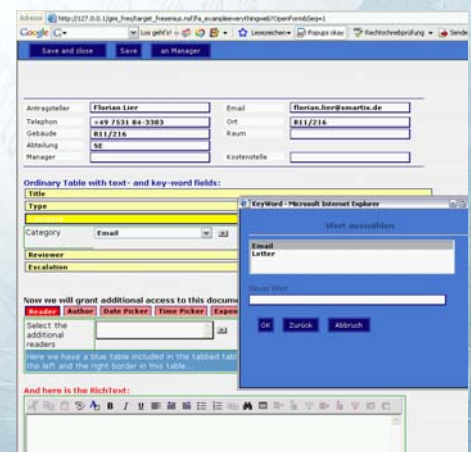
Adresse http://127.0.0.1/gsi_fres/target_fresenius.nsf/fa_exampleeverythingweb?OpenForm&Seq=1

Google G- Los geht's! Lesezeichen Popups okay Rechtschreibprüfung Senden

Save and close Save an Manager

| Antragsteller | Florian Lier | Email | florian.lier@smartix.de |
|---|---|---|---|
| Telephon | +49 7531 84-3383 | Ort | R11/216 |
| Gebäude | R11/216 | Raum | |
| Abteilung | SE | | |
| Manager | | Kostenstelle | |

Ordinary Table with text- and key-word fields:

Title

Type

Category

Category Email

Reviewer

Escalation

Now we will grant additional access to this docum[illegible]

Reader Author Date Picker Time Picker Expen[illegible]

Select the additional readers

Here we have a blue table included in the tabbed tabl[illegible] the left and the right border in this table...

And here is the RichText:

KeyWord - Microsoft Internet Explorer

Wert auswählen

Email
Letter

Neuer Wert

OK Zurück Abbruch